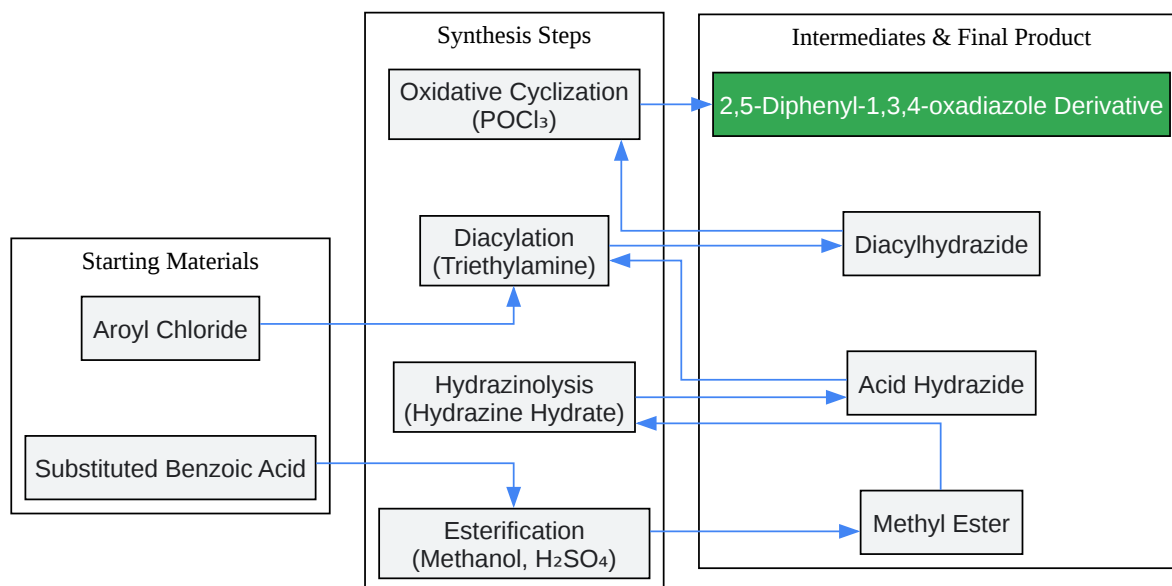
Starting Materials

Aroyl Chloride

Substituted Benzoic Acid

Synthesis Steps

Oxidative Cyclization ($POCl_3$)

Diacylation (Triethylamine)

Hydrazinolysis (Hydrazine Hydrate)

Esterification (Methanol, $H_2SO_4$)

Intermediates & Final Product

2,5-Diphenyl-1,3,4-oxadiazole Derivative

Diacylhydrazide

Acid Hydrazide

Methyl Ester